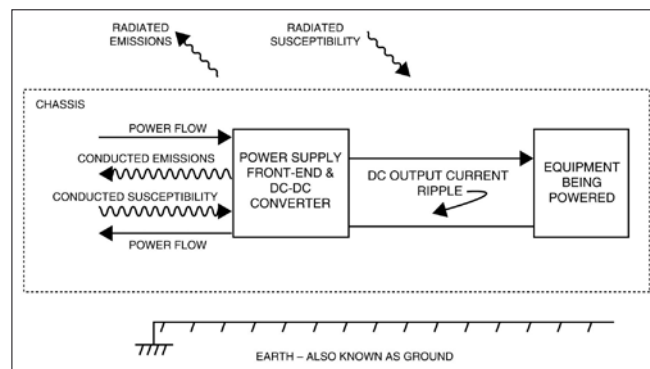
RADIATED EMISSIONS

RADIATED SUSCEPTIBILITY

CHASSIS

POWER FLOW

CONDUCTED EMISSIONS

CONDUCTED SUSCEPTIBILITY

POWER FLOW

POWER SUPPLY FRONT-END & DC-DC CONVERTER

DC OUTPUT CURRENT RIPPLE

EQUIPMENT BEING POWERED

EARTH – ALSO KNOWN AS GROUND